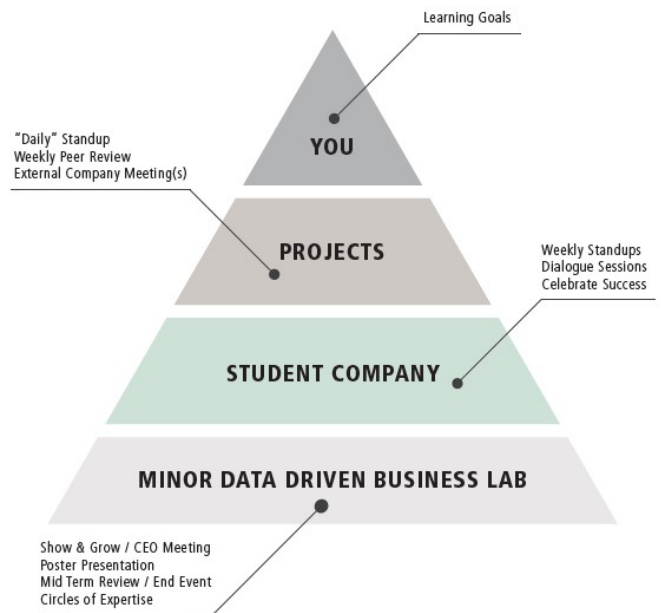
Learning Goals

YOU

"Daily" Standup
Weekly Peer Review
External Company Meeting(s)

PROJECTS

Weekly Standups
Dialogue Sessions
Celebrate Success

STUDENT COMPANY

MINOR DATA DRIVEN BUSINESS LAB

Show & Grow / CEO Meeting
Poster Presentation
Mid Term Review / End Event
Circles of Expertise